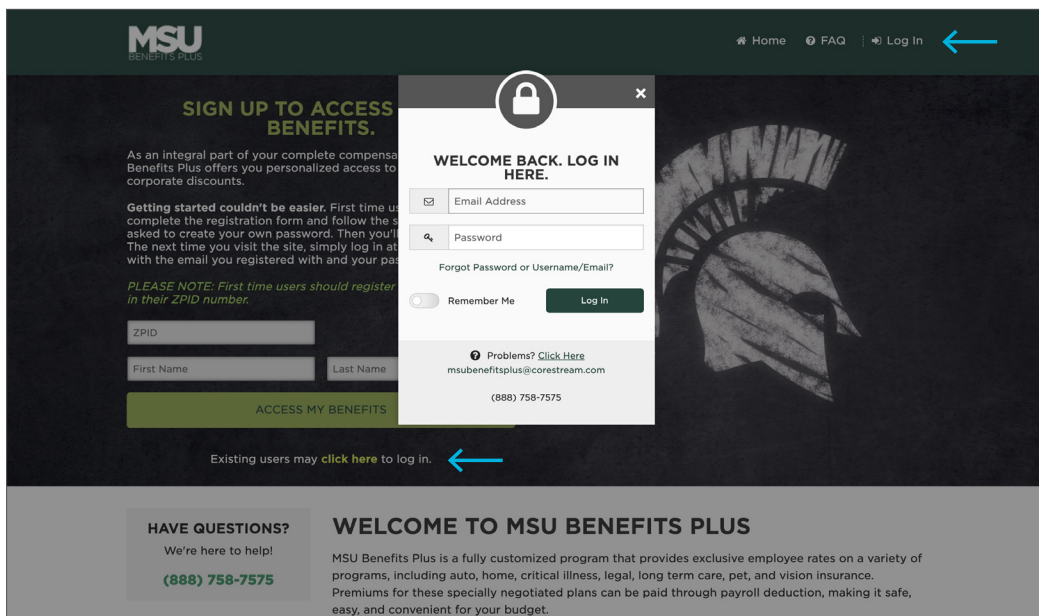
MSU
BENEFITS PLUS

Home FAQ Log In

SIGN UP TO ACCESS BENEFITS.

As an integral part of your complete compensa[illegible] Benefits Plus offers you personalized access to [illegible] corporate discounts.

Getting started couldn't be easier. First time us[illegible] complete the registration form and follow the s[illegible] asked to create your own password. Then you'll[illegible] The next time you visit the site, simply log in at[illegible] with the email you registered with and your pas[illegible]

PLEASE NOTE: First time users should register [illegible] in their ZPID number.

ZPID

First Name

Last Name

ACCESS MY BENEFITS

Existing users may click here to log in.

×

WELCOME BACK. LOG IN HERE.

Email Address

Password

Forgot Password or Username/Email?

Remember Me

Log In

Problems? Click Here
msubenefitsplus@corestream.com

(888) 758-7575

HAVE QUESTIONS?
We're here to help!
(888) 758-7575

WELCOME TO MSU BENEFITS PLUS

MSU Benefits Plus is a fully customized program that provides exclusive employee rates on a variety of programs, including auto, home, critical illness, legal, long term care, pet, and vision insurance. Premiums for these specially negotiated plans can be paid through payroll deduction, making it safe, easy, and convenient for your budget.